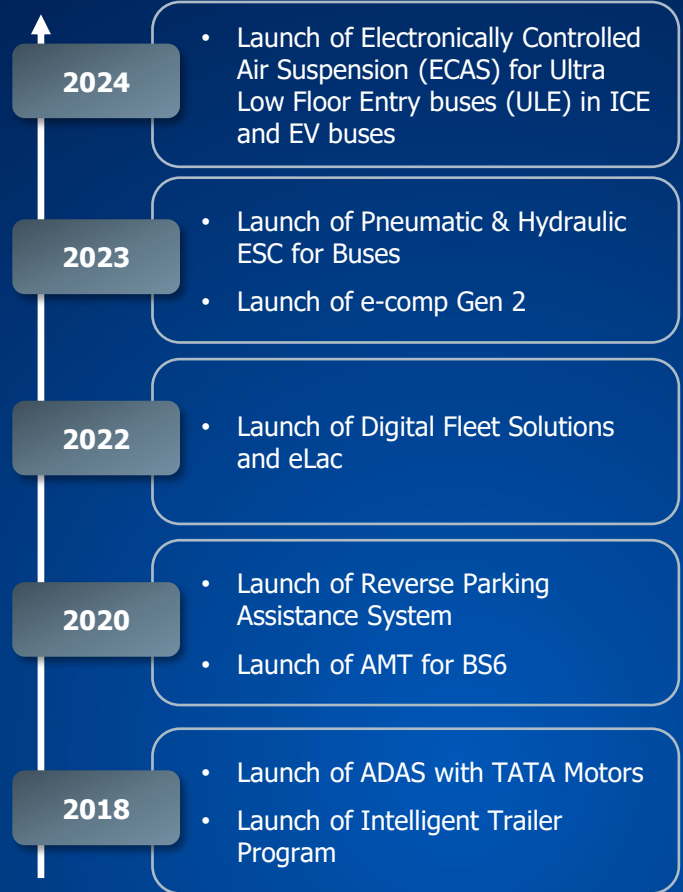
2024

- Launch of Electronically Controlled Air Suspension (ECAS) for Ultra Low Floor Entry buses (ULE) in ICE and EV buses

2023

- Launch of Pneumatic & Hydraulic ESC for Buses
- Launch of e-comp Gen 2

2022

- Launch of Digital Fleet Solutions and eLac

2020

- Launch of Reverse Parking Assistance System
- Launch of AMT for BS6

2018

- Launch of ADAS with TATA Motors
- Launch of Intelligent Trailer Program